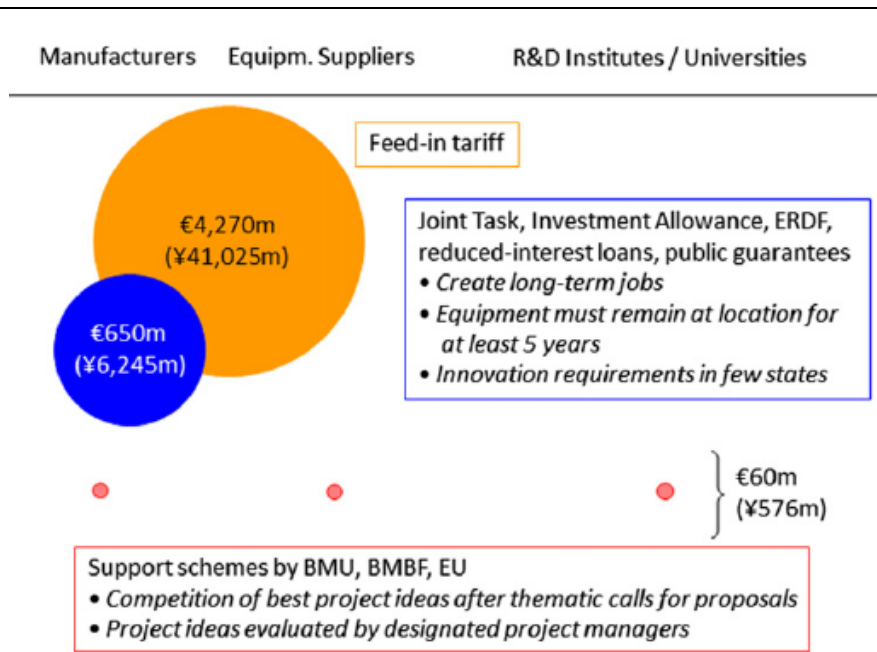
Manufacturers Equipm. Suppliers R&D Institutes / Universities

Feed-in tariff

€4,270m (¥41,025m)

€650m (¥6,245m)

Joint Task, Investment Allowance, ERDF, reduced-interest loans, public guarantees
• *Create long-term jobs*
• *Equipment must remain at location for at least 5 years*
• *Innovation requirements in few states*

€60m (¥576m)

Support schemes by BMU, BMBF, EU
• *Competition of best project ideas after thematic calls for proposals*
• *Project ideas evaluated by designated project managers*